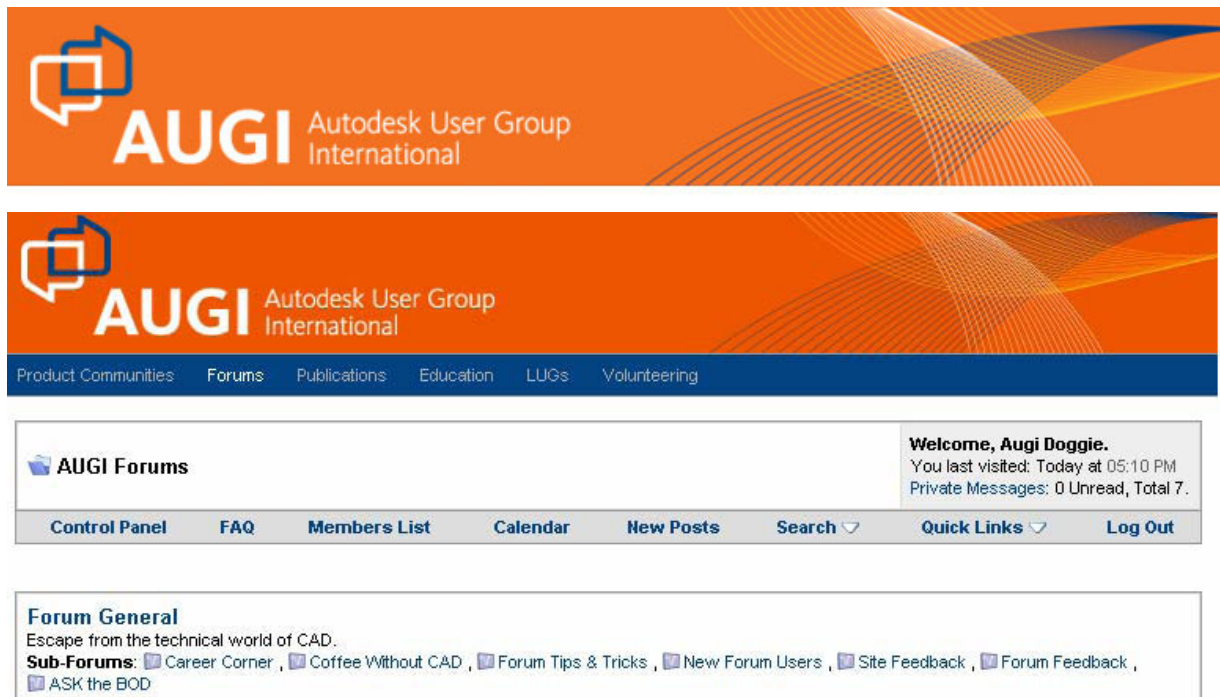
AUGI Autodesk User Group International

AUGI Autodesk User Group International

Product Communities Forums Publications Education LUGs Volunteering

AUGI Forums

Welcome, Augi Doggie.
You last visited: Today at 05:10 PM
Private Messages: 0 Unread, Total 7.

Control Panel FAQ Members List Calendar New Posts Search Quick Links Log Out

Forum General
Escape from the technical world of CAD.
Sub-Forums: Career Corner , Coffee Without CAD , Forum Tips & Tricks , New Forum Users , Site Feedback , Forum Feedback , ASK the BOD